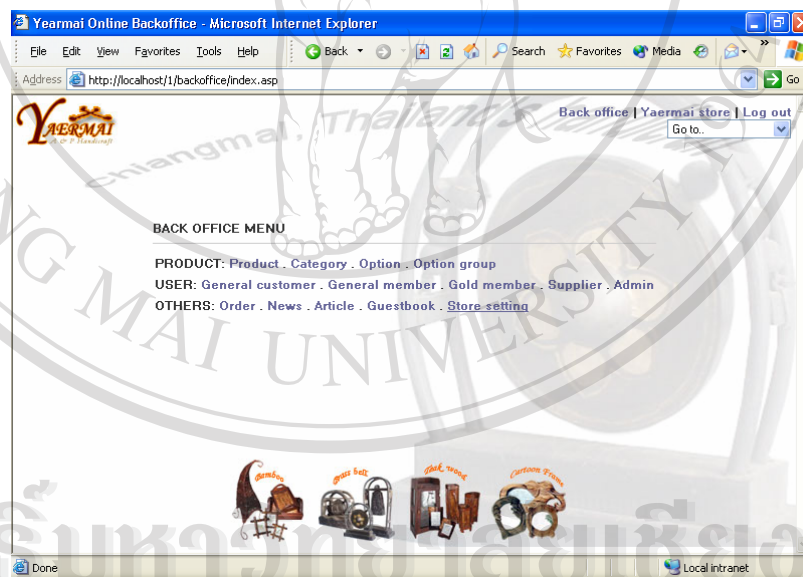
Yearmai Online Backoffice - Microsoft Internet Explorer

File Edit View Favorites Tools Help

Back Search Favorites Media

Address http://localhost/1/backoffice/index.asp Go

YAERMAI
A & P Handicraft

Back office | Yaermai store | Log out

Go to..

Chiangmai, Thailand

BACK OFFICE MENU

PRODUCT: Product . Category . Option . Option group
USER: General customer . General member . Gold member . Supplier . Admin
OTHERS: Order . News . Article . Guestbook . Store setting

G MAI UNIVERSITY

Bamboo Brass bell Teak wood Cartoon Frame

Done Local intranet